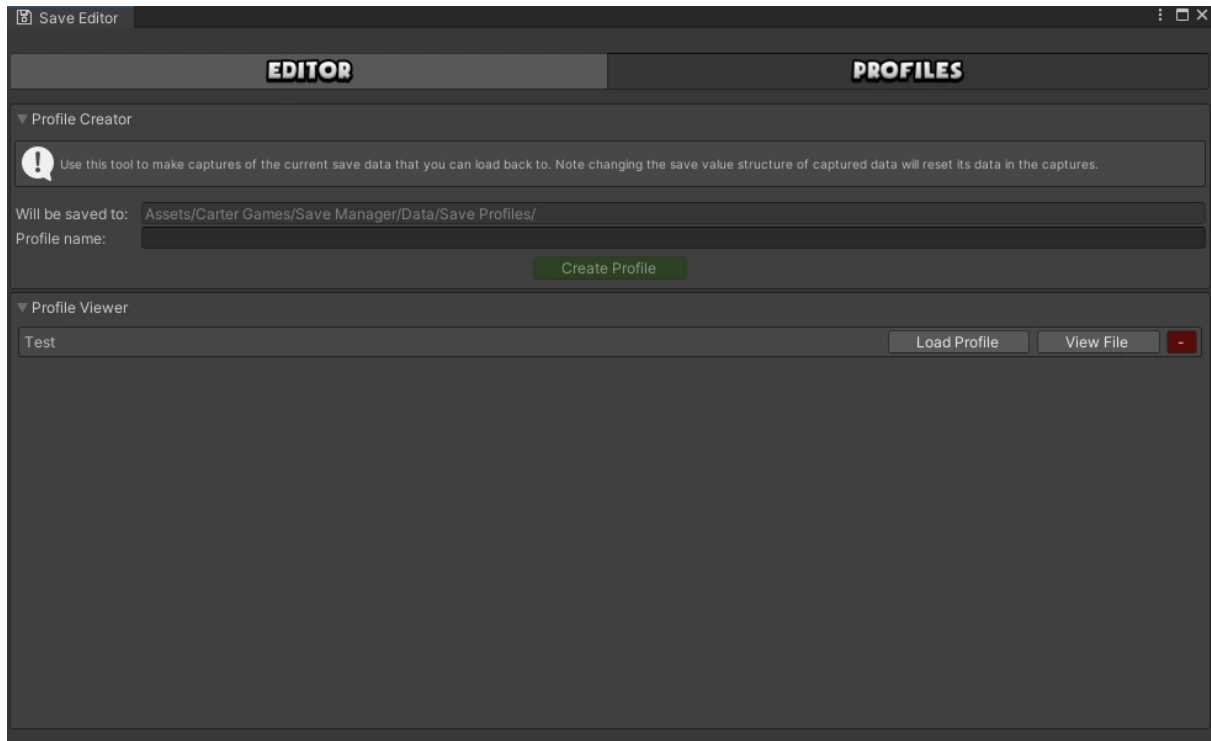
Save Editor

EDITOR

PROFILES

Profile Creator

Use this tool to make captures of the current save data that you can load back to. Note changing the save value structure of captured data will reset its data in the captures.

Will be saved to: Assets/Carter Games/Save Manager/Data/Save Profiles/

Profile name:

Create Profile

Profile Viewer

Test

Load Profile

View File

-